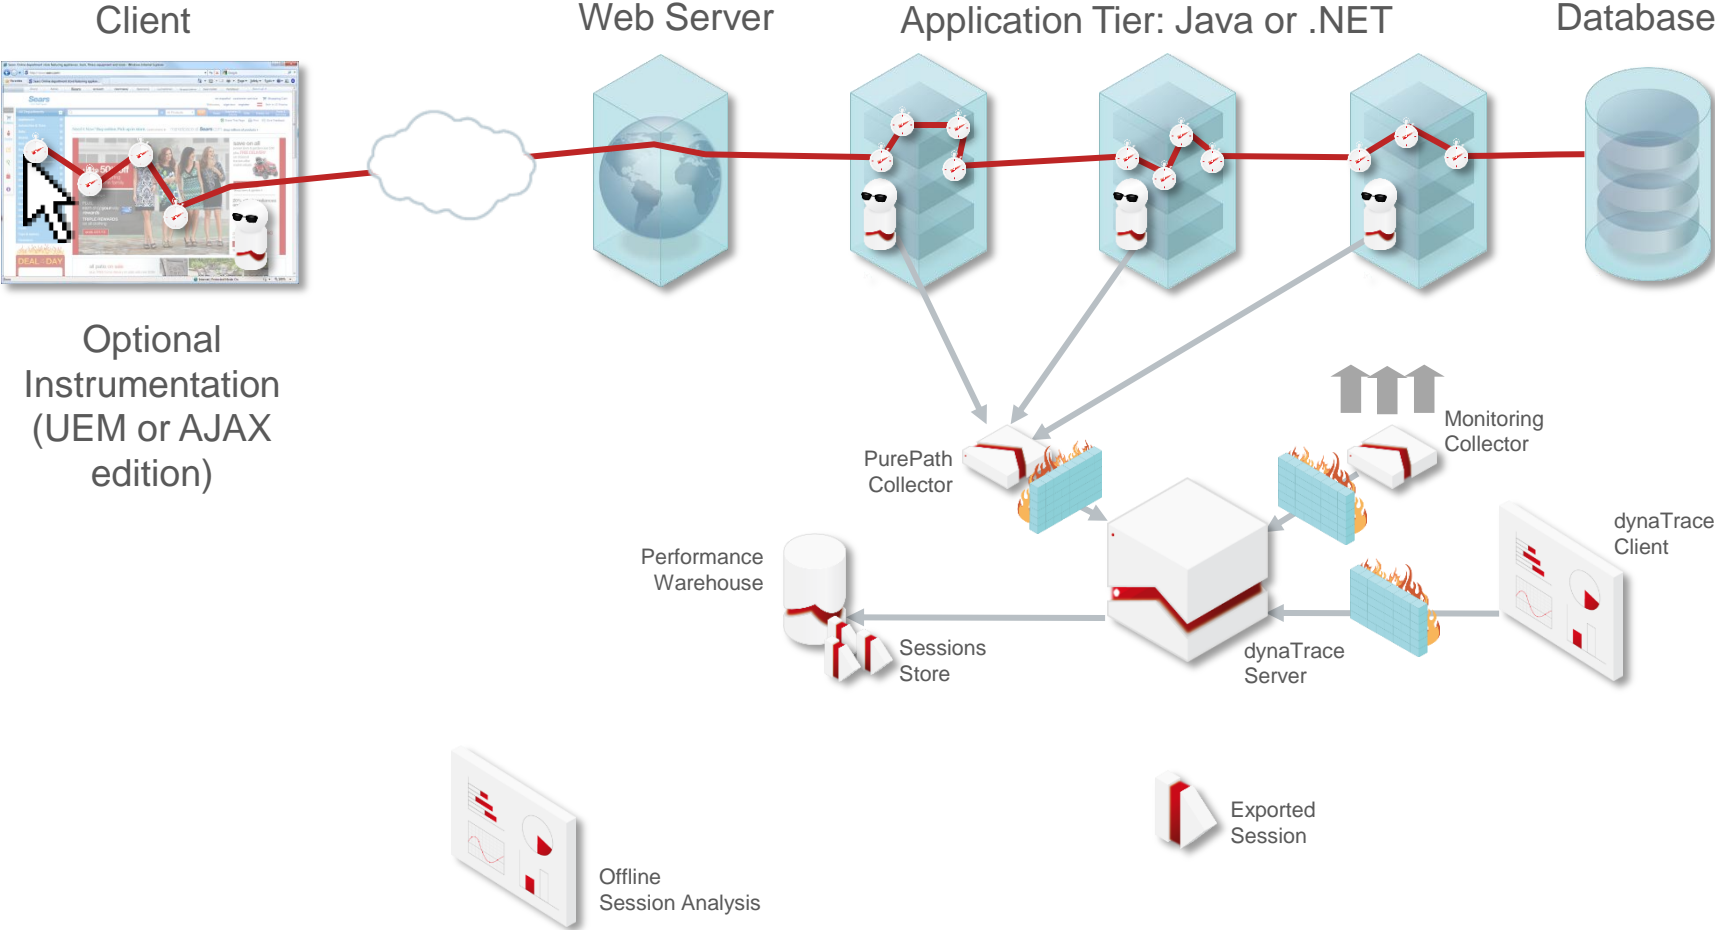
Client

Web Server

Application Tier: Java or .NET

Database

Optional Instrumentation (UEM or AJAX edition)

Monitoring Collector

PurePath Collector

dynaTrace Client

Performance Warehouse

Sessions Store

dynaTrace Server

Exported Session

Offline Session Analysis